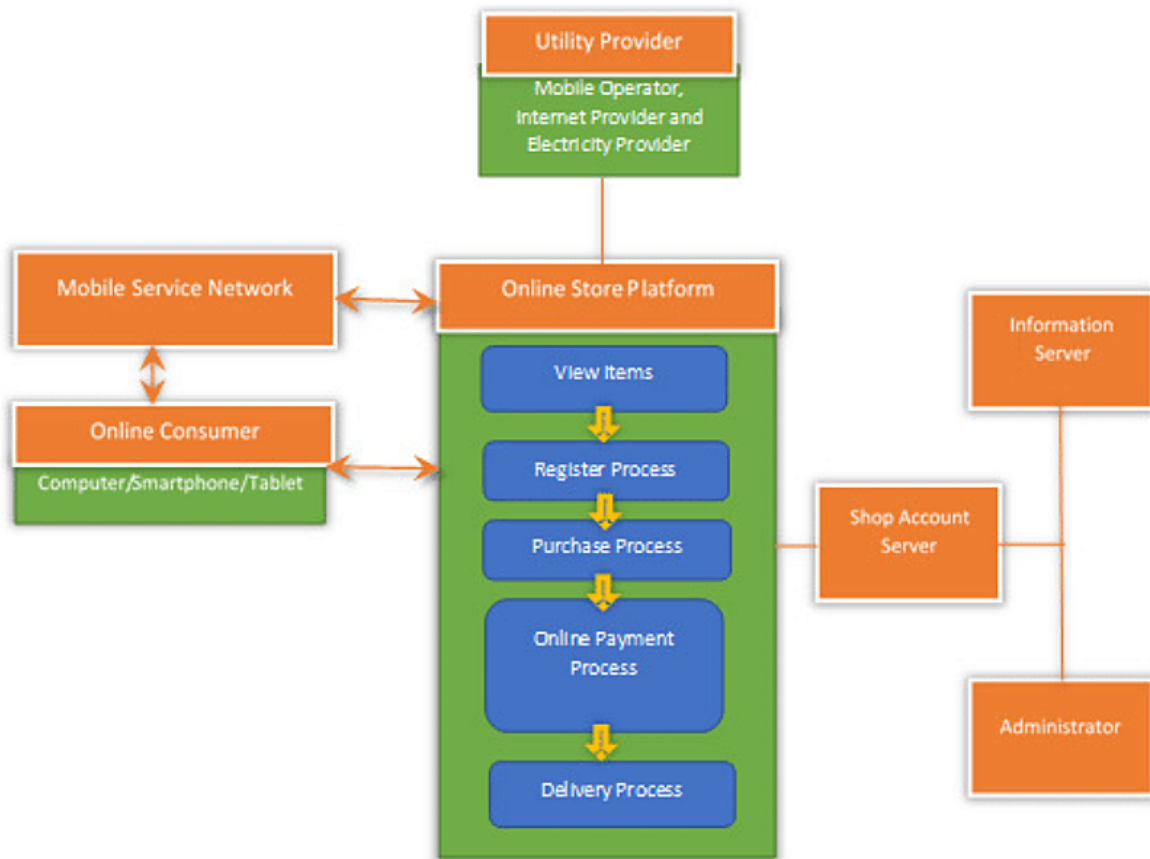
Utility Provider

Mobile Operator, Internet Provider and Electricity Provider

Mobile Service Network

Online Store Platform

Online Consumer

Computer/Smartphone/Tablet

View Items

Register Process

Purchase Process

Online Payment Process

Delivery Process

Information Server

Shop Account Server

Administrator